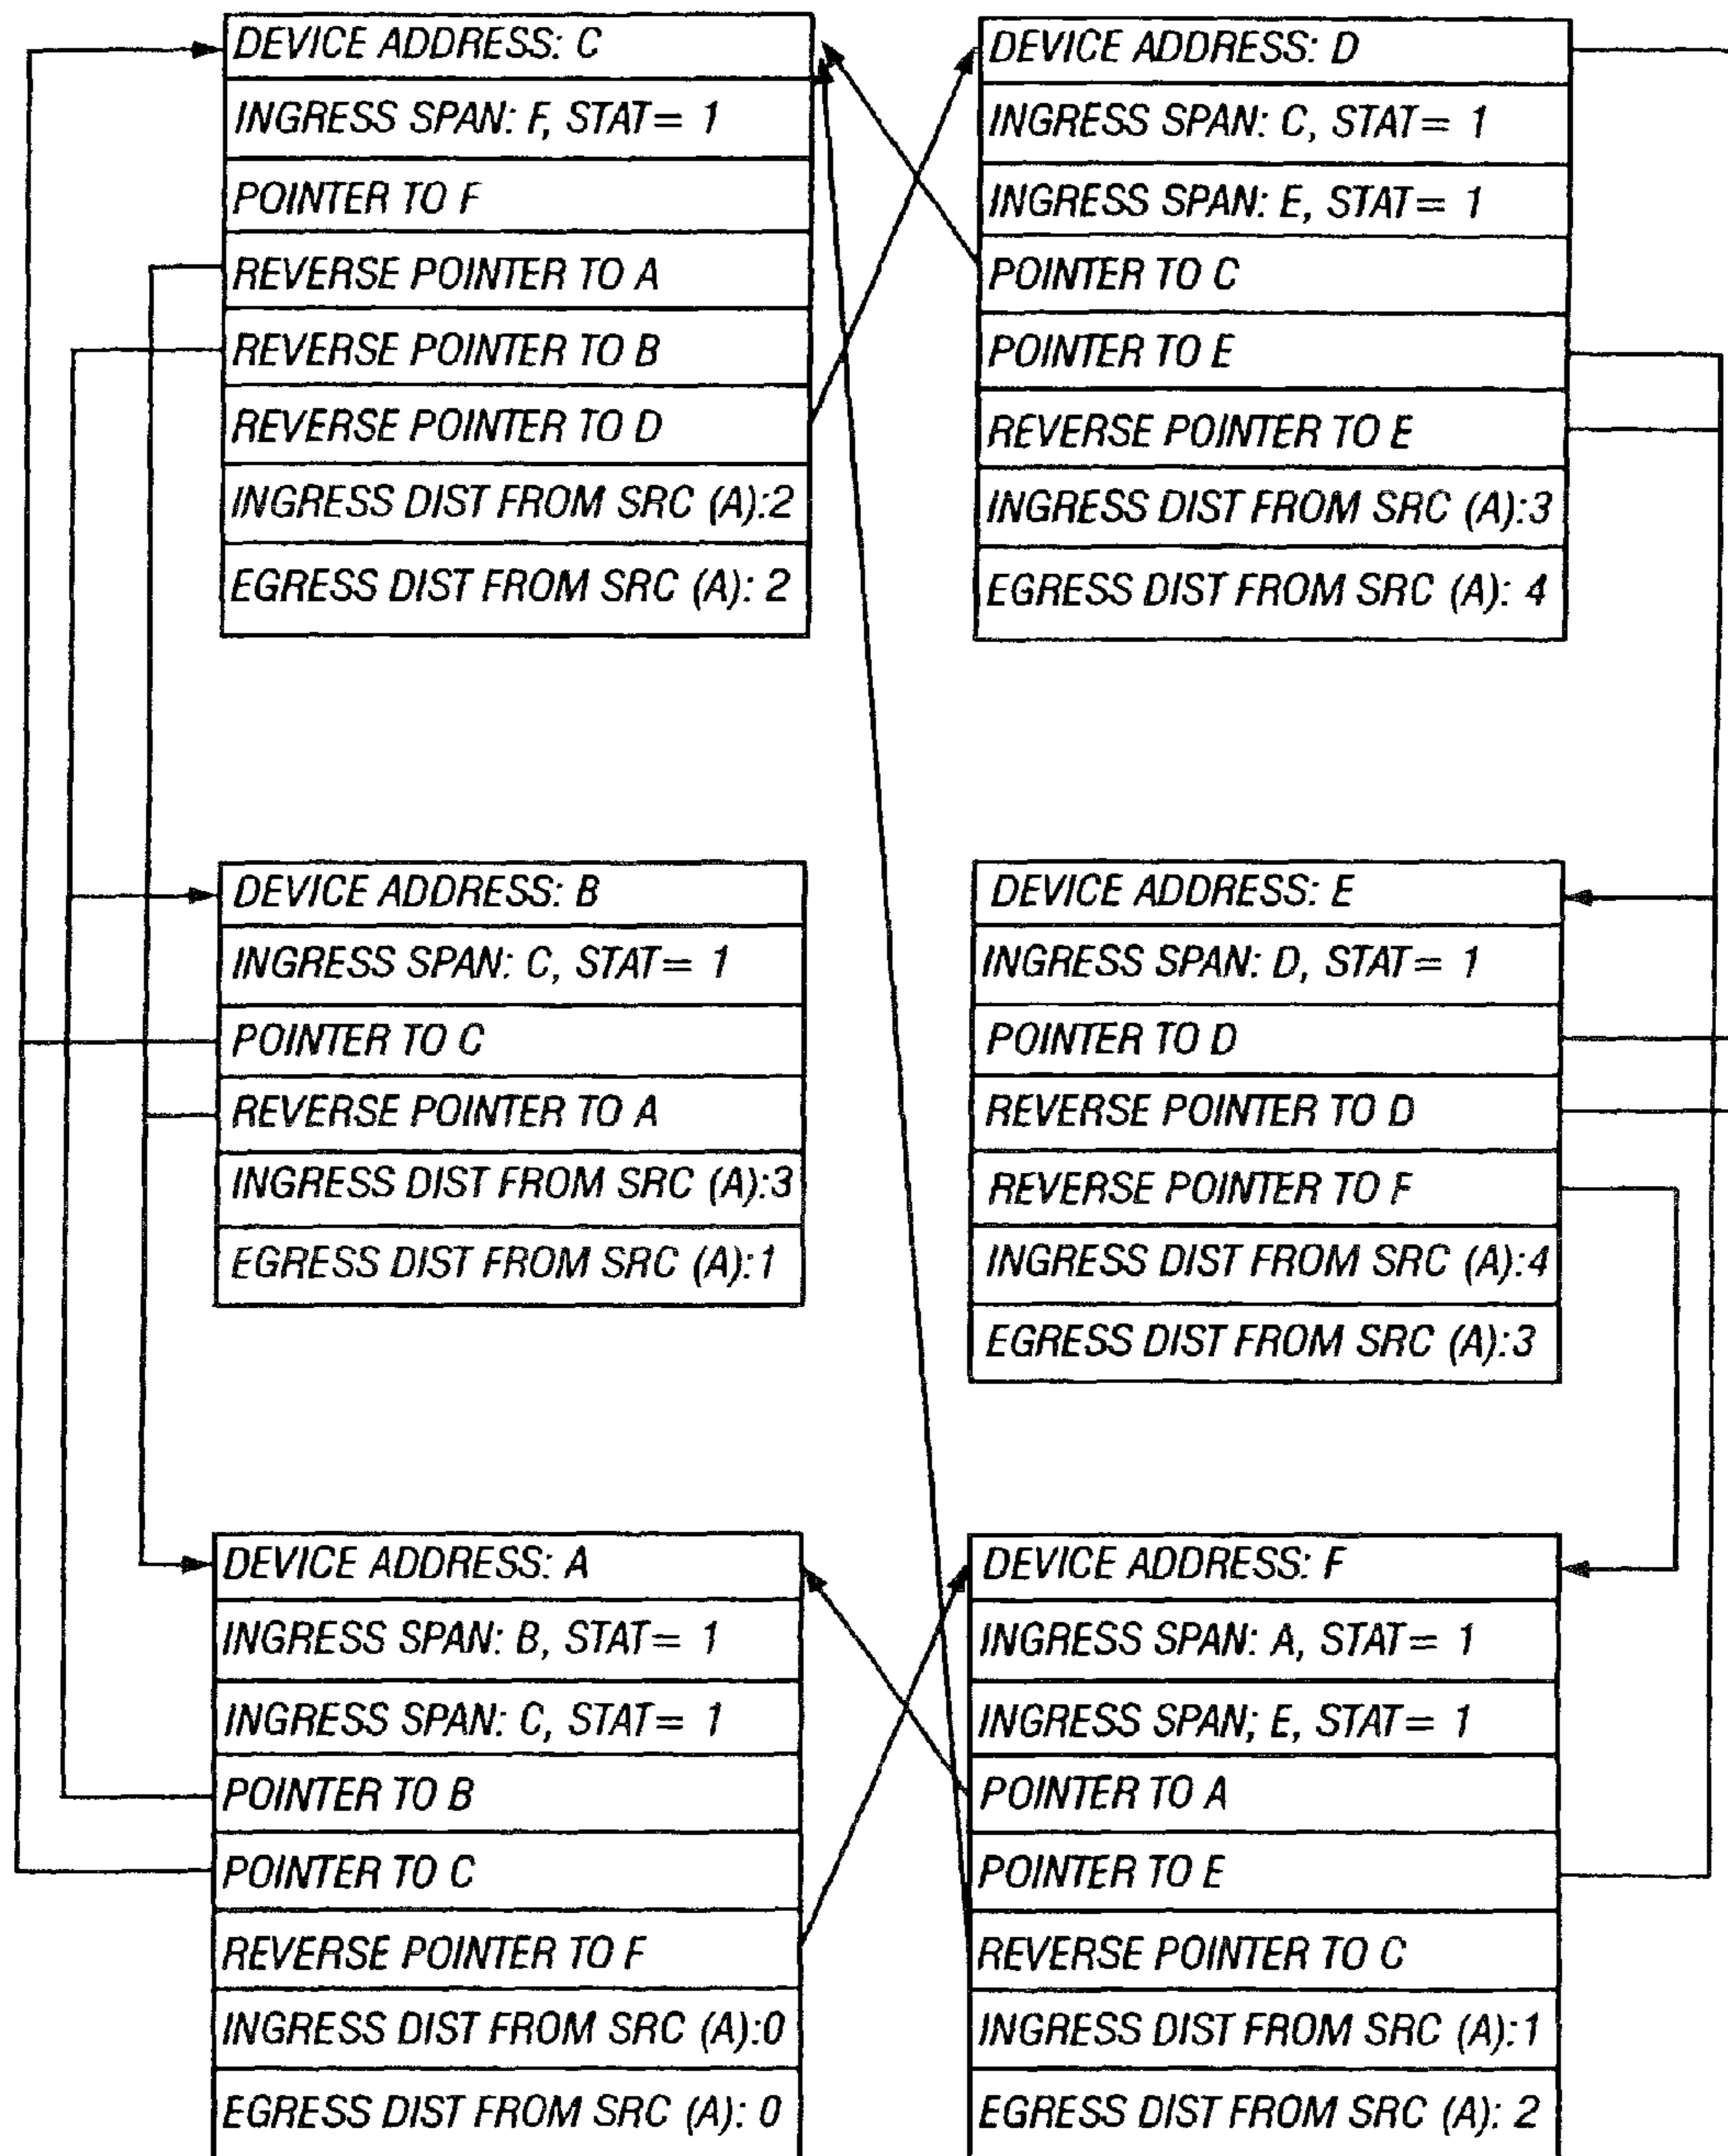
DEVICE ADDRESS: C
INGRESS SPAN: F, STAT= 1
POINTER TO F
REVERSE POINTER TO A
REVERSE POINTER TO B
REVERSE POINTER TO D
INGRESS DIST FROM SRC (A):2
EGRESS DIST FROM SRC (A): 2

DEVICE ADDRESS: D
INGRESS SPAN: C, STAT= 1
INGRESS SPAN: E, STAT= 1
POINTER TO C
POINTER TO E
REVERSE POINTER TO E
INGRESS DIST FROM SRC (A):3
EGRESS DIST FROM SRC (A): 4

DEVICE ADDRESS: B
INGRESS SPAN: C, STAT= 1
POINTER TO C
REVERSE POINTER TO A
INGRESS DIST FROM SRC (A):3
EGRESS DIST FROM SRC (A):1

DEVICE ADDRESS: E
INGRESS SPAN: D, STAT= 1
POINTER TO D
REVERSE POINTER TO D
REVERSE POINTER TO F
INGRESS DIST FROM SRC (A):4
EGRESS DIST FROM SRC (A):3

DEVICE ADDRESS: A
INGRESS SPAN: B, STAT= 1
INGRESS SPAN: C, STAT= 1
POINTER TO B
POINTER TO C
REVERSE POINTER TO F
INGRESS DIST FROM SRC (A):0
EGRESS DIST FROM SRC (A): 0

DEVICE ADDRESS: F
INGRESS SPAN: A, STAT= 1
INGRESS SPAN; E, STAT= 1
POINTER TO A
POINTER TO E
REVERSE POINTER TO C
INGRESS DIST FROM SRC (A):1
EGRESS DIST FROM SRC (A): 2